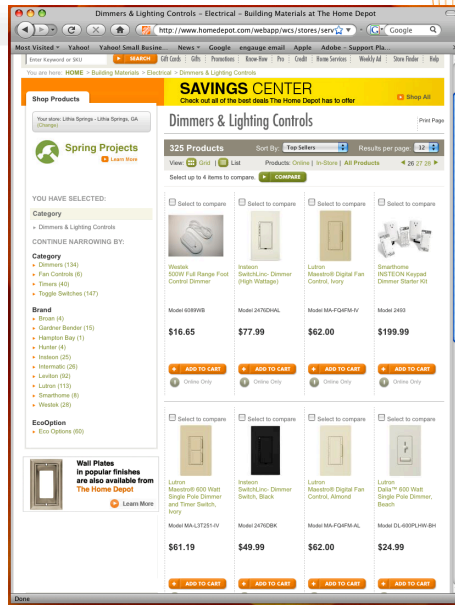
Dimmers & Lighting Controls - Electrical - Building Materials at The Home Depot

http://www.homedepot.com/webapp/wcs/stores/serv

Google

Most Visited ▾ Yahoo! Yahoo! Small Busine... News ▾ Google engauge email Apple Adobe - Support Pla...

Enter Keyword or SKU SEARCH Gift Cards | Gifts | Promotions | Know-How | Credit | Home Services | Weekly Ad | Store Finder | Help

You are here: HOME > Building Materials > Electrical > Dimmers & Lighting Controls

Shop Products

SAVINGS CENTER
Check out all of the best deals The Home Depot has to offer

Shop All

Your store: Lithia Springs - Lithia Springs, GA (Change)

Spring Projects
Learn More

YOU HAVE SELECTED:

Category
» Dimmers & Lighting Controls

CONTINUE NARROWING BY:

Category
» Dimmers (134)
» Fan Controls (6)
» Timers (40)
» Toggle Switches (147)

Brand
» Broan (4)
» Gardner Bender (15)
» Hampton Bay (1)
» Hunter (4)
» Insteon (25)
» Intermatic (26)
» Leviton (92)
» Lutron (113)
» Smarthome (8)
» Westek (28)

EcoOption
» Eco Options (60)

Wall Plates in popular finishes are also available from The Home Depot
Learn More

Dimmers & Lighting Controls

Print Page

325 Products Sort By: Top Sellers Results per page: 12

View: Grid | List Products: Online | In-Store | All Products ◄ 26 27 28 ►

Select up to 4 items to compare COMPARE

Select to compare
Westek 500W Full Range Foot Control Dimmer
Model 6098WB
$16.65
ADD TO CART
Online Only

Select to compare
Insteon SwitchLinc Dimmer (High Wattage)
Model 2476DHAL
$77.99
ADD TO CART
Online Only

Select to compare
Lutron Maestro® Digital Fan Control, Ivory
Model MA-FQ4FM-IV
$62.00
ADD TO CART
Online Only

Select to compare
Smarthome INSTEON Keypad Dimmer Starter Kit
Model 2490
$199.99
ADD TO CART
Online Only

Select to compare
Lutron Maestro® 600 Watt Single Pole Dimmer and Timer Switch, Ivory
Model MA-L3T251-IV
$61.19
ADD TO CART

Select to compare
Insteon SwitchLinc Dimmer Switch, Black
Model 2476DBK
$49.99
ADD TO CART

Select to compare
Lutron Maestro® Digital Fan Control, Almond
Model MA-FQ4FM-AL
$62.00
ADD TO CART

Select to compare
Lutron Dalia™ 600 Watt Single Pole Dimmer, Beach
Model DL-600PLHW-BH
$24.99
ADD TO CART

Done